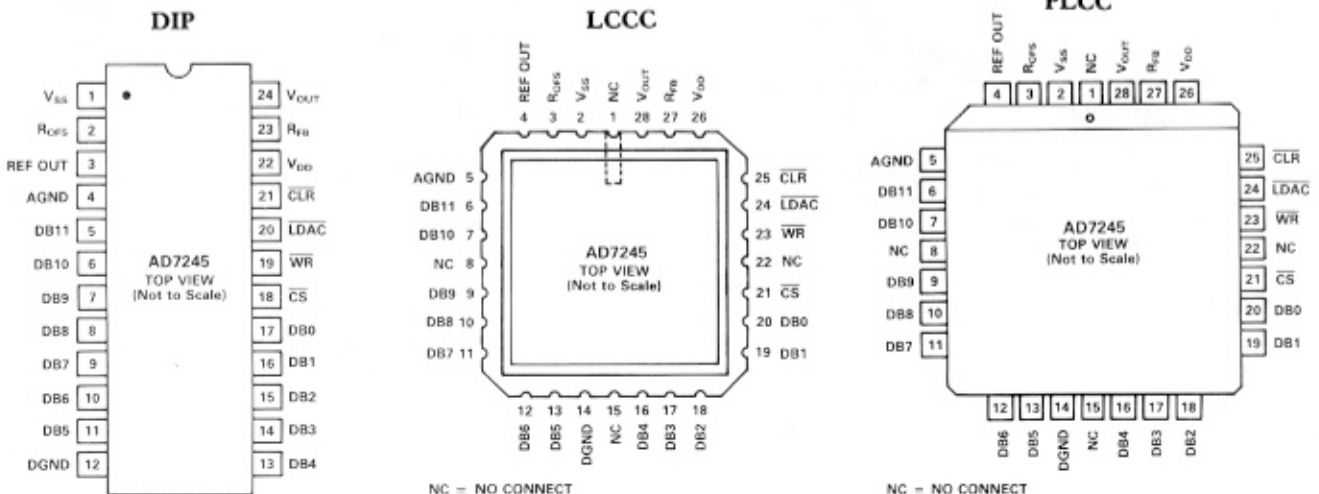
DIP

$V_{SS}$ 1
$R_{OFS}$ 2
REF OUT 3
AGND 4
DB11 5
DB10 6
DB9 7
DB8 8
DB7 9
DB6 10
DB5 11
DGND 12

24 $V_{OUT}$
23 $R_{FB}$
22 $V_{DD}$
21 $\overline{CLR}$
20 $\overline{LDAC}$
19 $\overline{WR}$
18 $\overline{CS}$
17 DB0
16 DB1
15 DB2
14 DB3
13 DB4

AD7245
TOP VIEW
(Not to Scale)

LCCC

REF OUT 4
$R_{OFS}$ 3
$V_{SS}$ 2
NC 1
$V_{OUT}$ 28
$R_{FB}$ 27
$V_{DD}$ 26

AGND 5
DB11 6
DB10 7
NC 8
DB9 9
DB8 10
DB7 11

25 $\overline{CLR}$
24 $\overline{LDAC}$
23 $\overline{WR}$
22 NC
21 $\overline{CS}$
20 DB0
19 DB1

AD7245
TOP VIEW
(Not to Scale)

12 DB6
13 DB5
14 DGND
15 NC
16 DB4
17 DB3
18 DB2

NC = NO CONNECT

PLCC

REF OUT 4
$R_{OFS}$ 3
$V_{SS}$ 2
NC 1
$V_{OUT}$ 28
$R_{FB}$ 27
$V_{DD}$ 26

AGND 5
DB11 6
DB10 7
NC 8
DB9 9
DB8 10
DB7 11

25 $\overline{CLR}$
24 $\overline{LDAC}$
23 $\overline{WR}$
22 NC
21 $\overline{CS}$
20 DB0
19 DB1

AD7245
TOP VIEW
(Not to Scale)

12 DB6
13 DB5
14 DGND
15 NC
16 DB4
17 DB3
18 DB2

NC = NO CONNECT